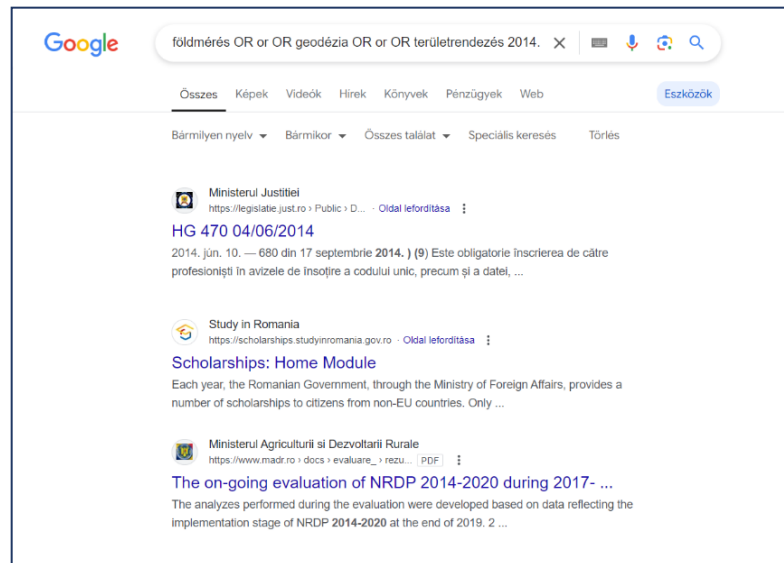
Google

földmérés OR or OR geodézia OR or OR területrendezés 2014.

Összes Képek Videók Hírek Könyvek Pénzügyek Web

Eszközök

Bármilyen nyelv ▾ Bármikor ▾ Összes találat ▾ Speciális keresés Törlés

Ministerul Justitiei
https://legislatie.just.ro › Public › D... · Oldal lefordítása ⋮

HG 470 04/06/2014

2014. jún. 10. — 680 din 17 septembrie **2014.** ) **(9)** Este obligatorie înscrierea de către profesioniști în avizele de însoțire a codului unic, precum și a datei, ...

Study in Romania
https://scholarships.studyinromania.gov.ro · Oldal lefordítása ⋮

Scholarships: Home Module

Each year, the Romanian Government, through the Ministry of Foreign Affairs, provides a number of scholarships to citizens from non-EU countries. Only ...

Ministerul Agriculturii si Dezvoltarii Rurale
https://www.madr.ro › docs › evaluare_ › rezu... PDF ⋮

The on-going evaluation of NRDP 2014-2020 during 2017- ...

The analyzes performed during the evaluation were developed based on data reflecting the implementation stage of NRDP **2014-2020** at the end of 2019. 2 ...